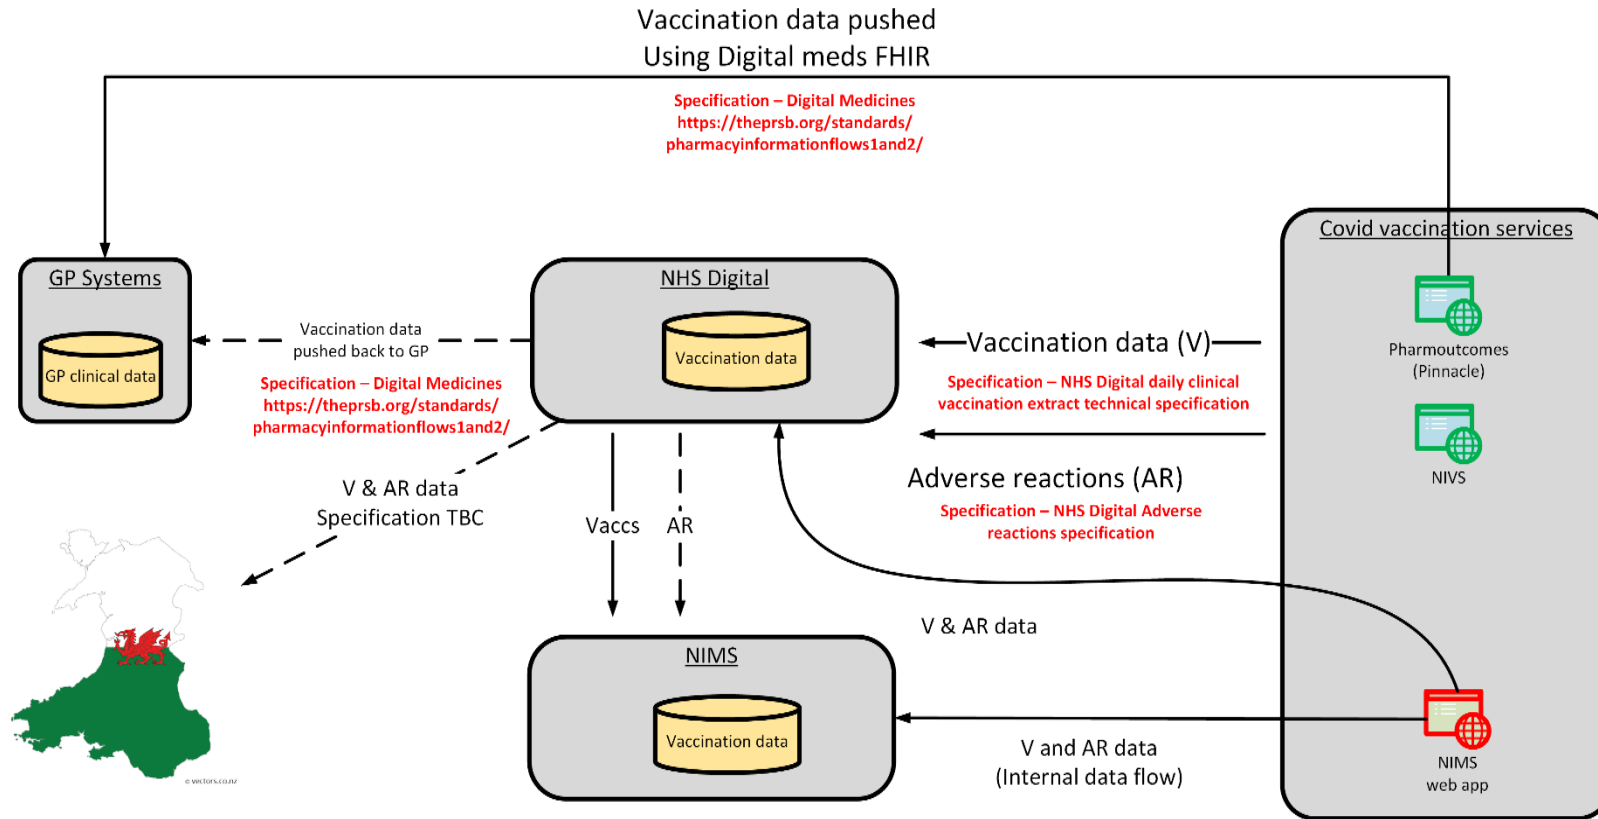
Vaccination data pushed
Using Digital meds FHIR

Specification – Digital Medicines
https://theprsb.org/standards/pharmacyinformationflows1and2/

GP Systems

GP clinical data

Vaccination data pushed back to GP

Specification – Digital Medicines
https://theprsb.org/standards/pharmacyinformationflows1and2/

NHS Digital

Vaccination data

Vaccination data (V)

Specification – NHS Digital daily clinical vaccination extract technical specification

Adverse reactions (AR)

Specification – NHS Digital Adverse reactions specification

Covid vaccination services

Pharmoutcomes (Pinnacle)

NIVS

V & AR data
Specification TBC

Vaccs

AR

V & AR data

NIMS

Vaccination data

V and AR data
(Internal data flow)

NIMS
web app

© vectors.co.nz